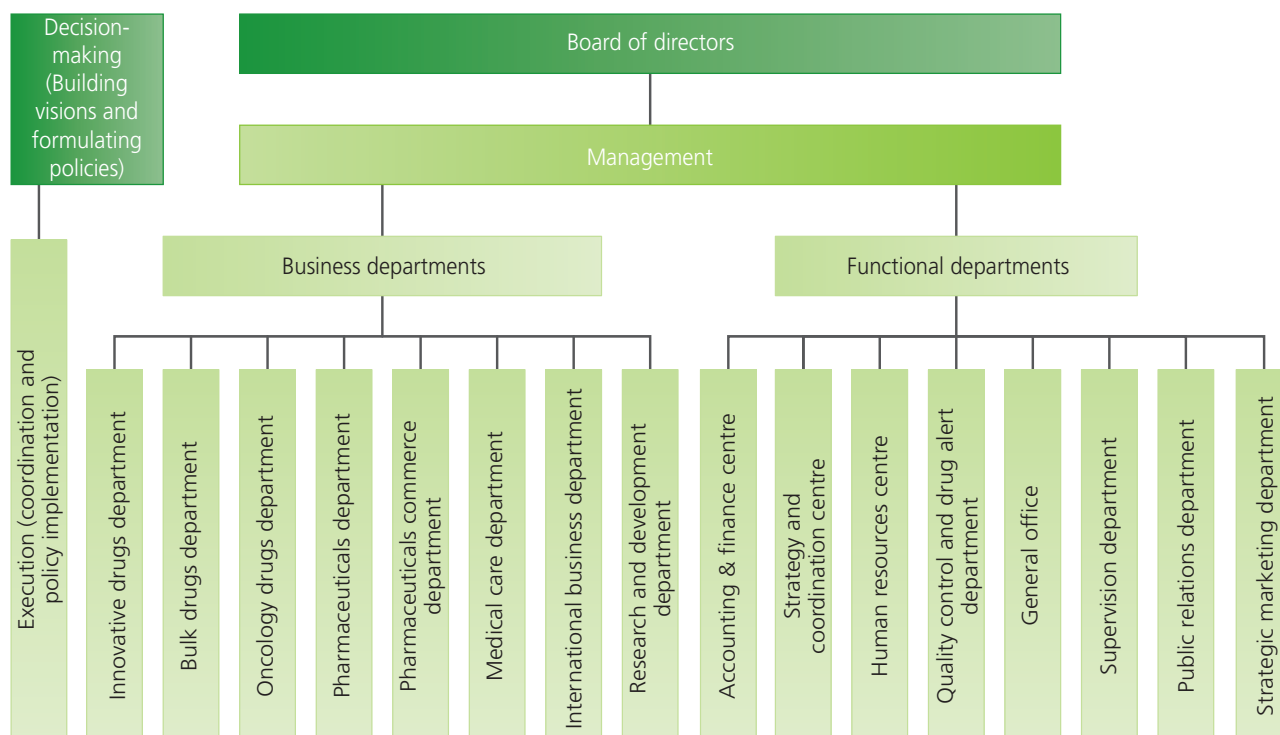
Decision-making (Building visions and formulating policies)

Board of directors

Management

Execution (coordination and policy implementation)

Business departments

Functional departments

Innovative drugs department

Bulk drugs department

Oncology drugs department

Pharmaceuticals department

Pharmaceuticals commerce department

Medical care department

International business department

Research and development department

Accounting & finance centre

Strategy and coordination centre

Human resources centre

Quality control and drug alert department

General office

Supervision department

Public relations department

Strategic marketing department